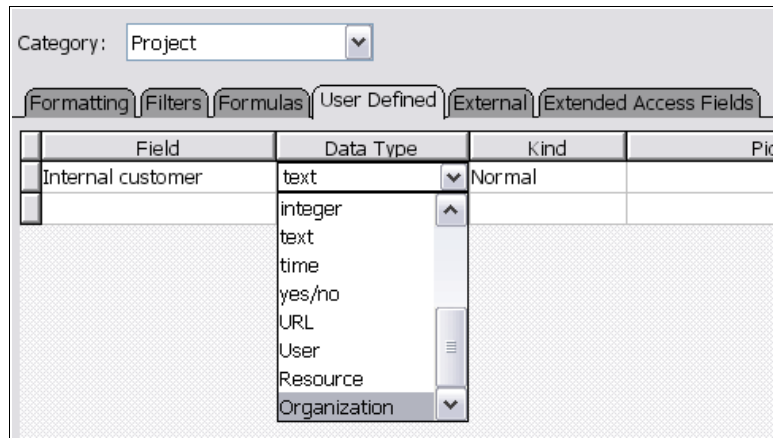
Category: Project

Formatting | Filters | Formulas | User Defined | External | Extended Access Fields

| Field | Data Type | Kind | Pic |
|---|---|---|---|
| Internal customer | text | Normal | |
| | | | |

integer
text
time
yes/no
URL
User
Resource
Organization